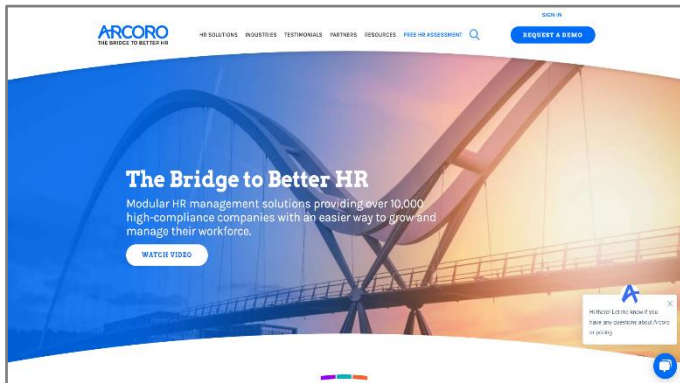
ARCORO
THE BRIDGE TO BETTER HR

HR SOLUTIONS INDUSTRIES TESTIMONIALS PARTNERS RESOURCES FREE HR ASSESSMENT

SIGN IN

REQUEST A DEMO

The Bridge to Better HR

Modular HR management solutions providing over 10,000 high-compliance companies with an easier way to grow and manage their workforce.

WATCH VIDEO

Hi there! Let me know if you have any questions about Arcoro or pricing.